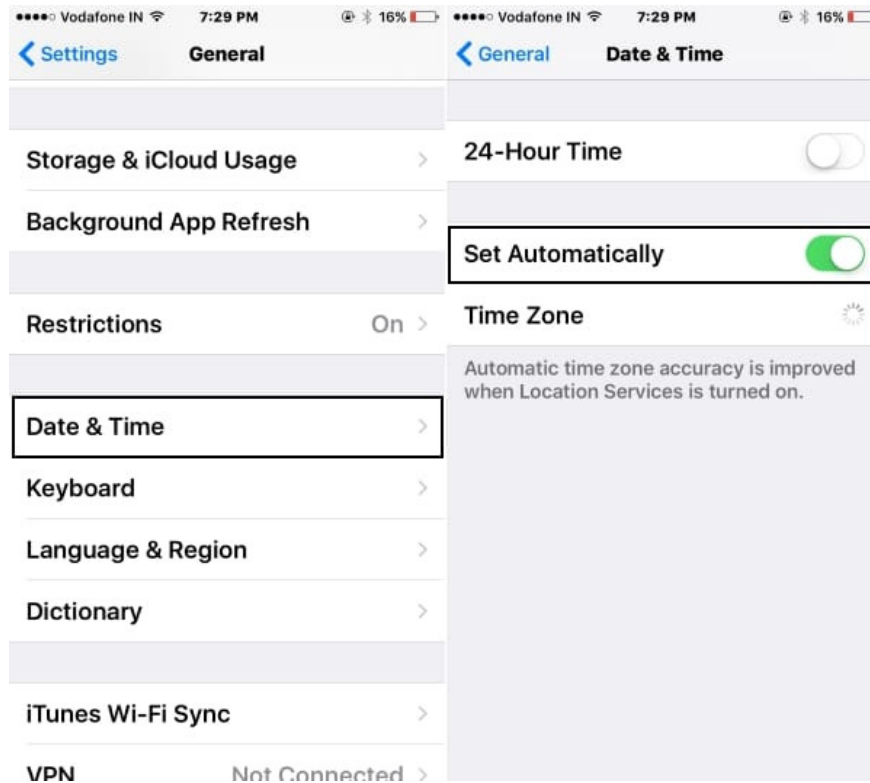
●●●●○ Vodafone IN 7:29 PM 16%

Settings General

Storage & iCloud Usage

Background App Refresh

Restrictions On

Date & Time

Keyboard

Language & Region

Dictionary

iTunes Wi-Fi Sync

VPN Not Connected

●●●●○ Vodafone IN 7:29 PM 16%

General Date & Time

24-Hour Time

Set Automatically

Time Zone

Automatic time zone accuracy is improved when Location Services is turned on.